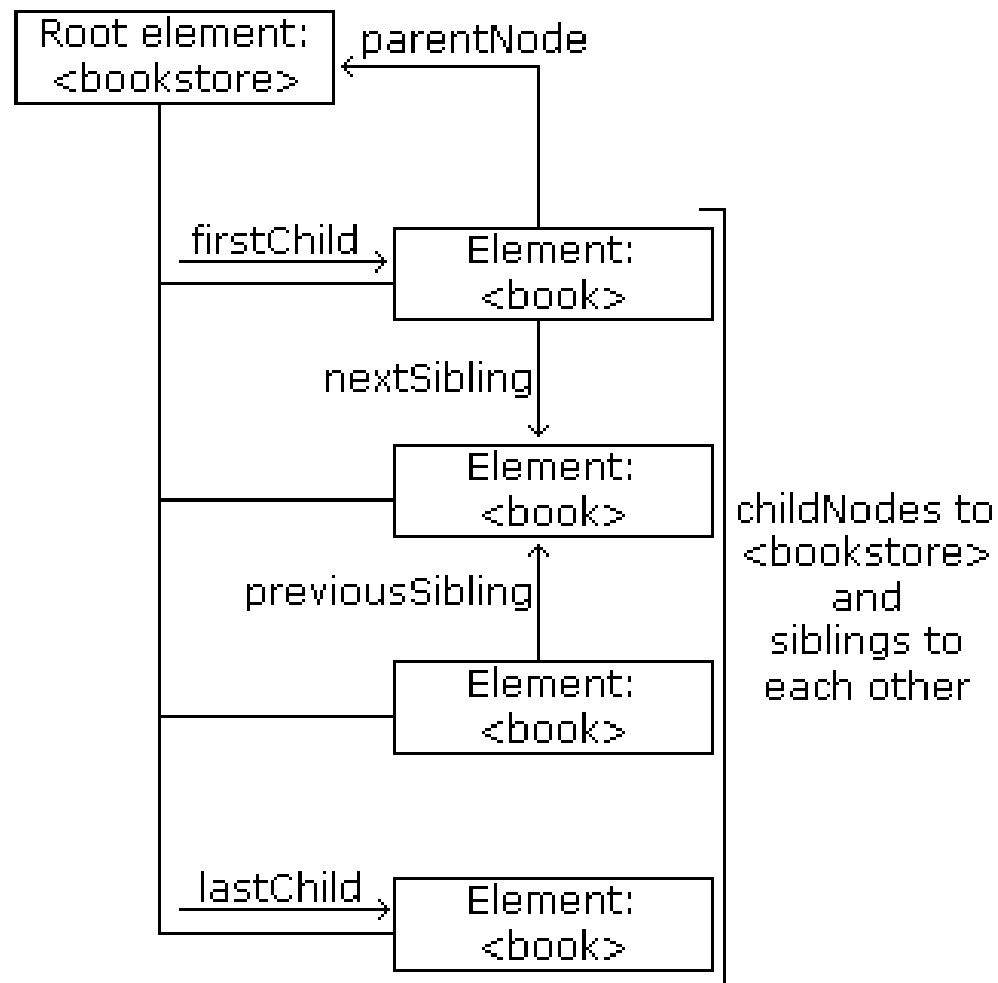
Root element:
<bookstore>

parentNode

firstChild

Element:
<book>

nextSibling

Element:
<book>

previousSibling

Element:
<book>

lastChild

Element:
<book>

childNodes to
<bookstore>
and
siblings to
each other